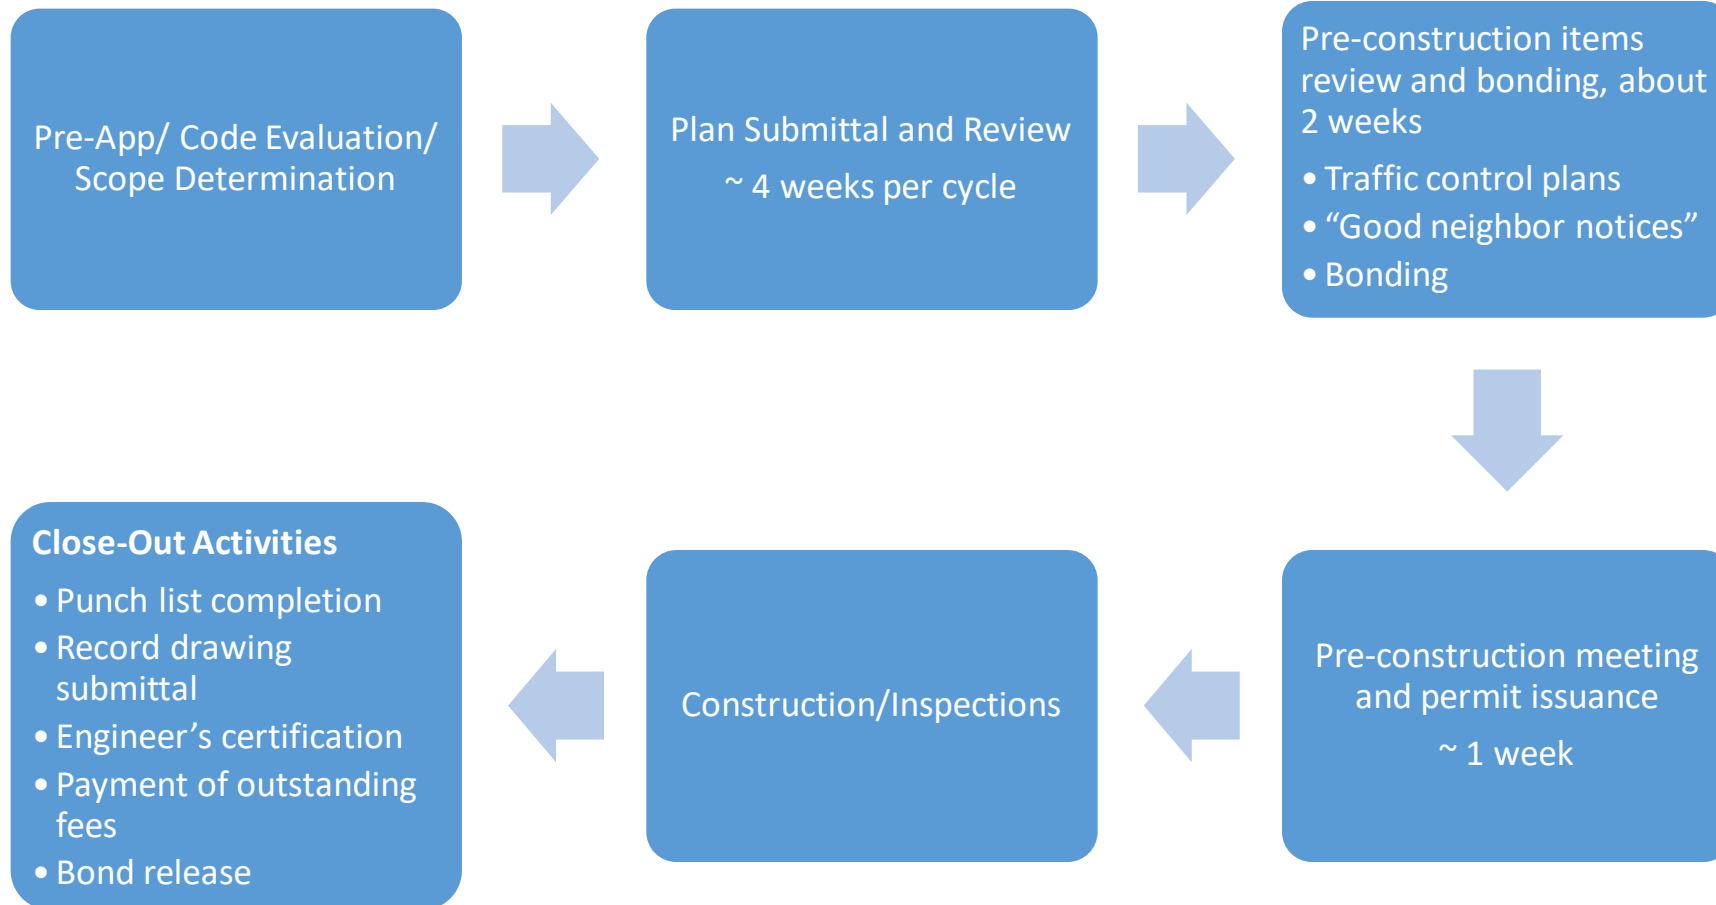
Pre-App/ Code Evaluation/ Scope Determination

Plan Submittal and Review

~ 4 weeks per cycle

Pre-construction items review and bonding, about 2 weeks

• Traffic control plans
• "Good neighbor notices"
• Bonding

Pre-construction meeting and permit issuance

~ 1 week

Construction/Inspections

Close-Out Activities

• Punch list completion
• Record drawing submittal
• Engineer's certification
• Payment of outstanding fees
• Bond release